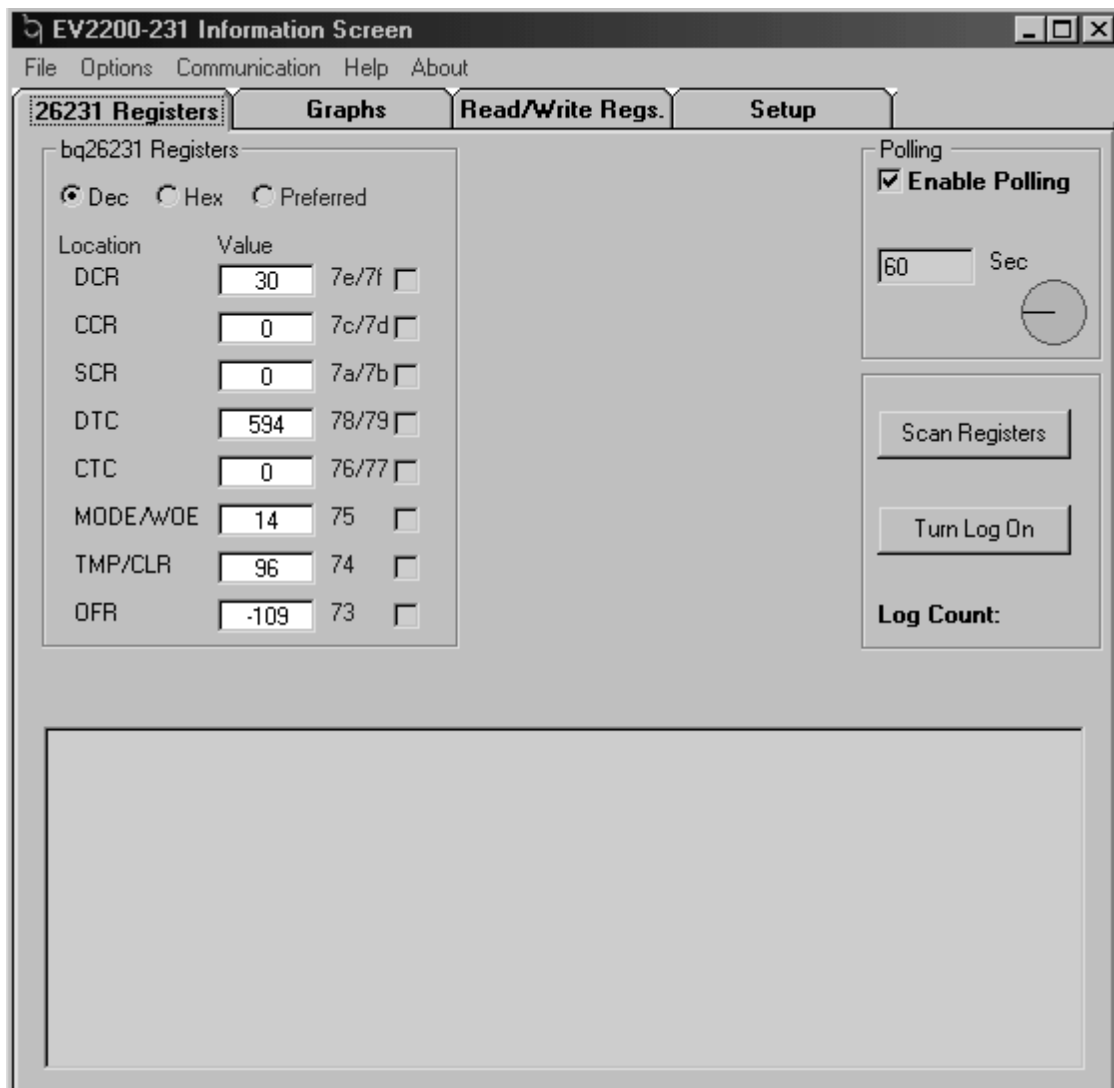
EV2200-231 Information Screen

File Options Communication Help About

26231 Registers | Graphs | Read/Write Regs. | Setup

bq26231 Registers

Dec Hex Preferred

| Location | Value | |
|---|---|---|
| DCR | 30 | 7e/7f |
| CCR | 0 | 7c/7d |
| SCR | 0 | 7a/7b |
| DTC | 594 | 78/79 |
| CTC | 0 | 76/77 |
| MODE/WOE | 14 | 75 |
| TMP/CLR | 96 | 74 |
| OFR | -109 | 73 |

Polling

Enable Polling

60 Sec

Scan Registers

Turn Log On

Log Count: